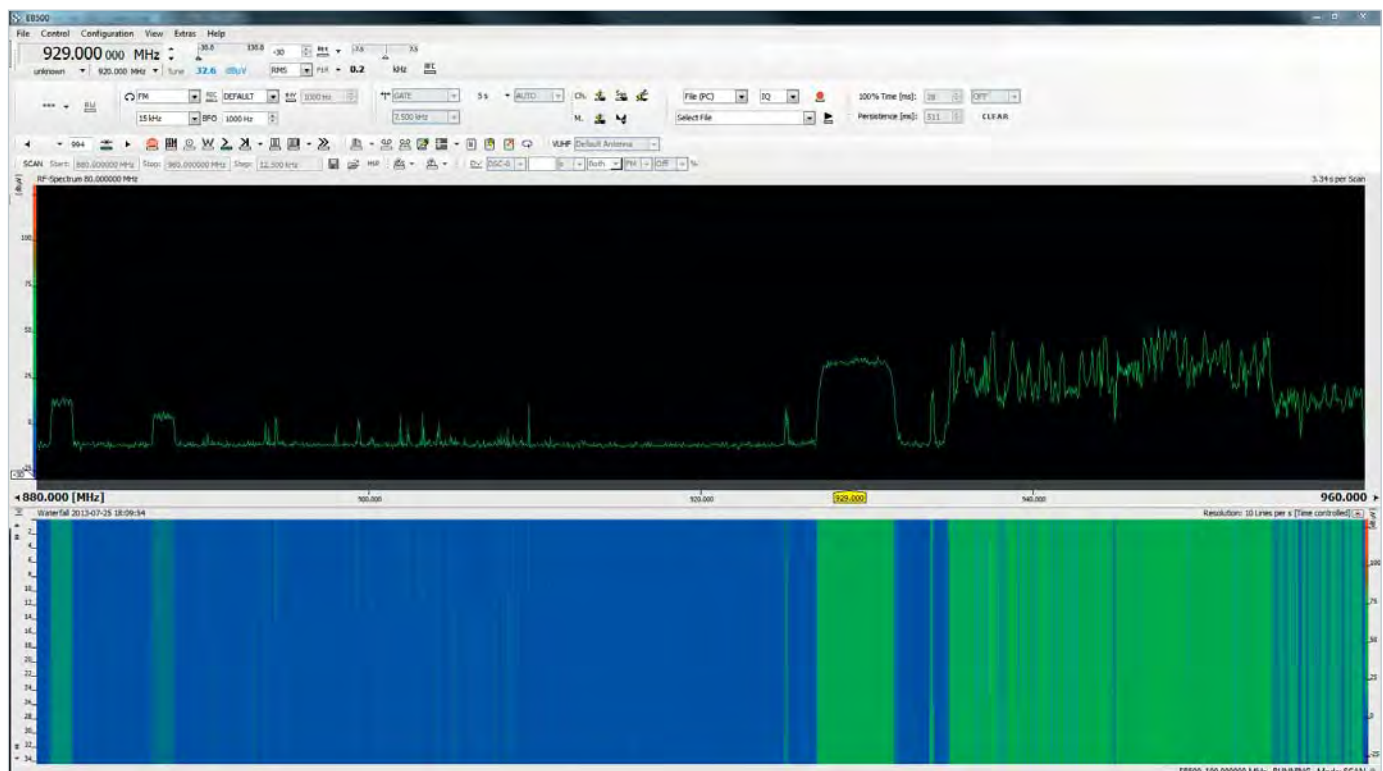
EB500

File Control Configuration View Extras Help

929.000 000 MHz

-30.0 130.0 -30 dBµV 7.5 7.5

unknown 920.000 MHz Tune 32.6 dBµV RMS 0.2 kHz

FM DEFAULT 1000 Hz GATE 5 s AUTO File (PC) IQ 100% Time [ms]: 20 OFF

15 kHz BFO 1000 Hz 2.500 kHz Select File Persistence [ms]: 511 CLEAR

994 VUHF Default Antenna

SCAN Start: 880.000000 MHz Stop: 960.000000 MHz Step: 12.500 kHz DSC-0 Both FM Off %

RF-Spectrum 80.000000 MHz 3.34 s per Scan

dBµV

100

75

50

25

0

-25

-30

◂ 880.000 [MHz] 900.000 920.000 929.000 940.000 960.000 ▸

Waterfall 2013-07-25 18:09:34 Resolution: 10 Lines per s [Time controlled]

2 4 6 8 10 12 14 16 18 20 22 24 26 28 30 32 34

100 75 50 25

EB500 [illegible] MHz RUNNING Mode SCAN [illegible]